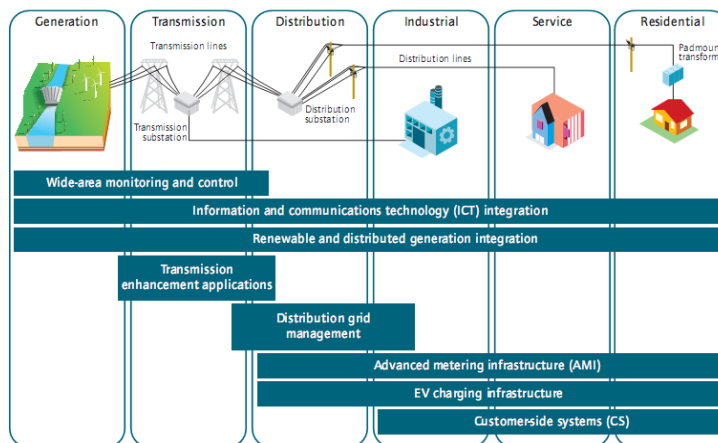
Generation

Transmission

Distribution

Industrial

Service

Residential

Transmission lines

Distribution lines

Padmou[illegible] transfor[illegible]

Transmission substation

Distribution substation

Wide-area monitoring and control

Information and communications technology (ICT) integration

Renewable and distributed generation integration

Transmission enhancement applications

Distribution grid management

Advanced metering infrastructure (AMI)

EV charging infrastructure

Customer-side systems (CS)